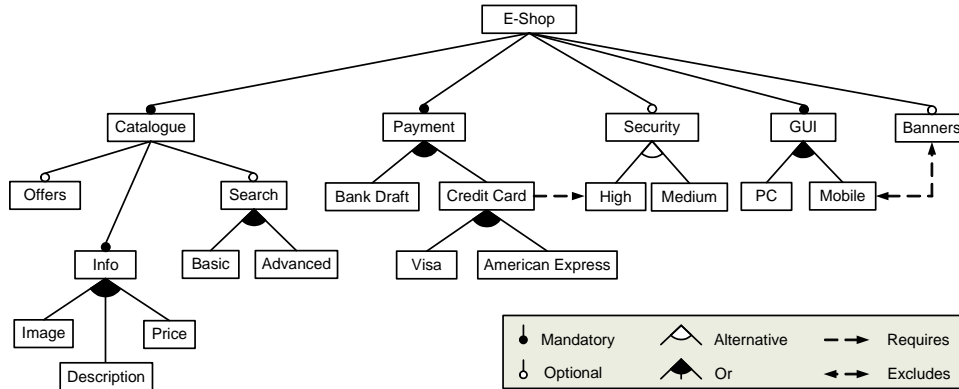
E-Shop

Catalogue

Payment

Security

GUI

Banners

Offers

Search

Bank Draft

Credit Card

High

Medium

PC

Mobile

Info

Basic

Advanced

Visa

American Express

Image

Price

Description

Mandatory

Alternative

Requires

Optional

Or

Excludes